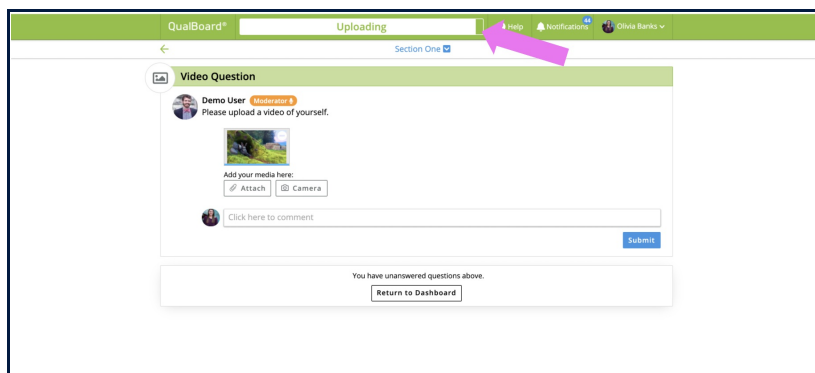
QualBoard®

Uploading

Help

44

Notifications

Olivia Banks

Section One

Video Question

Demo User Moderator

Please upload a video of yourself.

Add your media here:

Attach

Camera

Click here to comment

Submit

You have unanswered questions above.

Return to Dashboard